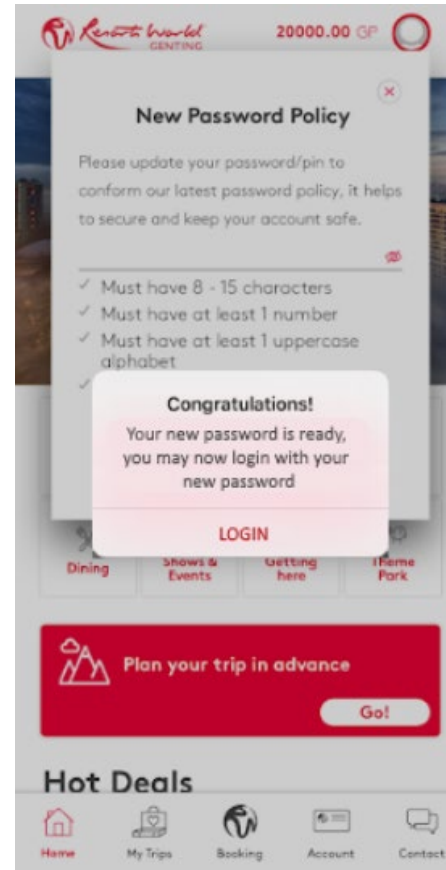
Resorts World GENTING

20000.00 GP

New Password Policy

Please update your password/pin to conform our latest password policy, it helps to secure and keep your account safe.

✓ Must have 8 - 15 characters
✓ Must have at least 1 number
✓ Must have at least 1 uppercase alphabet
✓

Congratulations!

Your new password is ready, you may now login with your new password

LOGIN

Dining

Shows & Events

Getting here

Theme Park

Plan your trip in advance

Go!

Hot Deals

Home

My Trips

Booking

Account

Contact